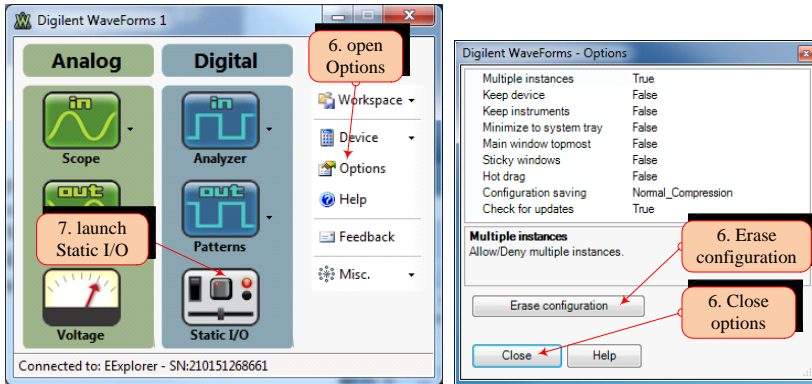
Digilent WaveForms 1

Analog

Digital

in

Scope

out

in

Analyzer

out

Patterns

Voltage

Static I/O

6. open Options

Workspace

Device

Options

Help

Feedback

Misc.

7. launch Static I/O

Connected to: EExplorer - SN:210151268661

Digilent WaveForms - Options

| | |
|---|---|
| Multiple instances | True |
| Keep device | False |
| Keep instruments | False |
| Minimize to system tray | False |
| Main window topmost | False |
| Sticky windows | False |
| Hot drag | False |
| Configuration saving | Normal_Compression |
| Check for updates | True |

Multiple instances

Allow/Deny multiple instances.

6. Erase configuration

Erase configuration

6. Close options

Close

Help